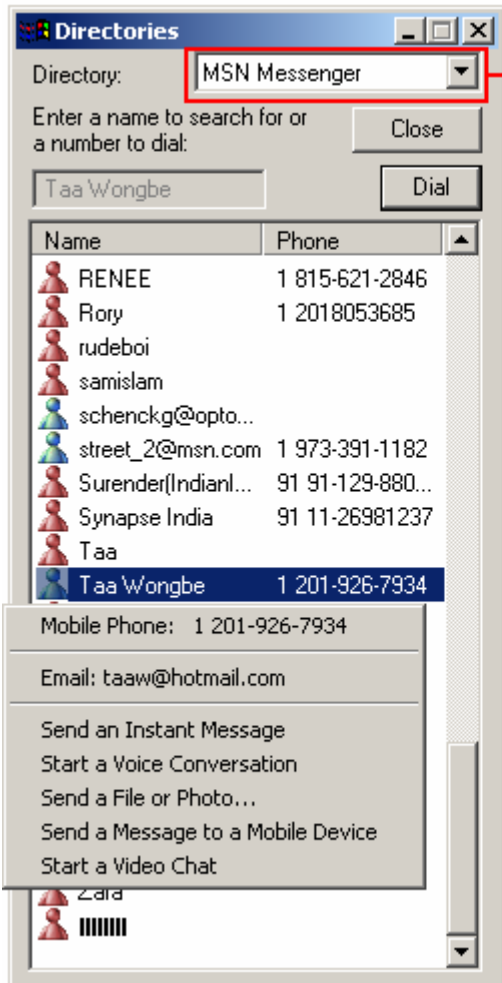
Directories

Directory: MSN Messenger

Enter a name to search for or a number to dial:

Close

Taa Wongbe

Dial

| Name | Phone |
|---|---|
| RENEE | 1 815-621-2846 |
| Rory | 1 2018053685 |
| rudeboi | |
| samislam | |
| schenckg@opto... | |
| street_2@msn.com | 1 973-391-1182 |
| Surender(Indianl... | 91 91-129-880... |
| Synapse India | 91 11-26981237 |
| Taa | |
| Taa Wongbe | 1 201-926-7934 |
| Zara | |
| IIIIIIII | |

Mobile Phone: 1 201-926-7934

Email: taaw@hotmail.com

Send an Instant Message
Start a Voice Conversation
Send a File or Photo...
Send a Message to a Mobile Device
Start a Video Chat